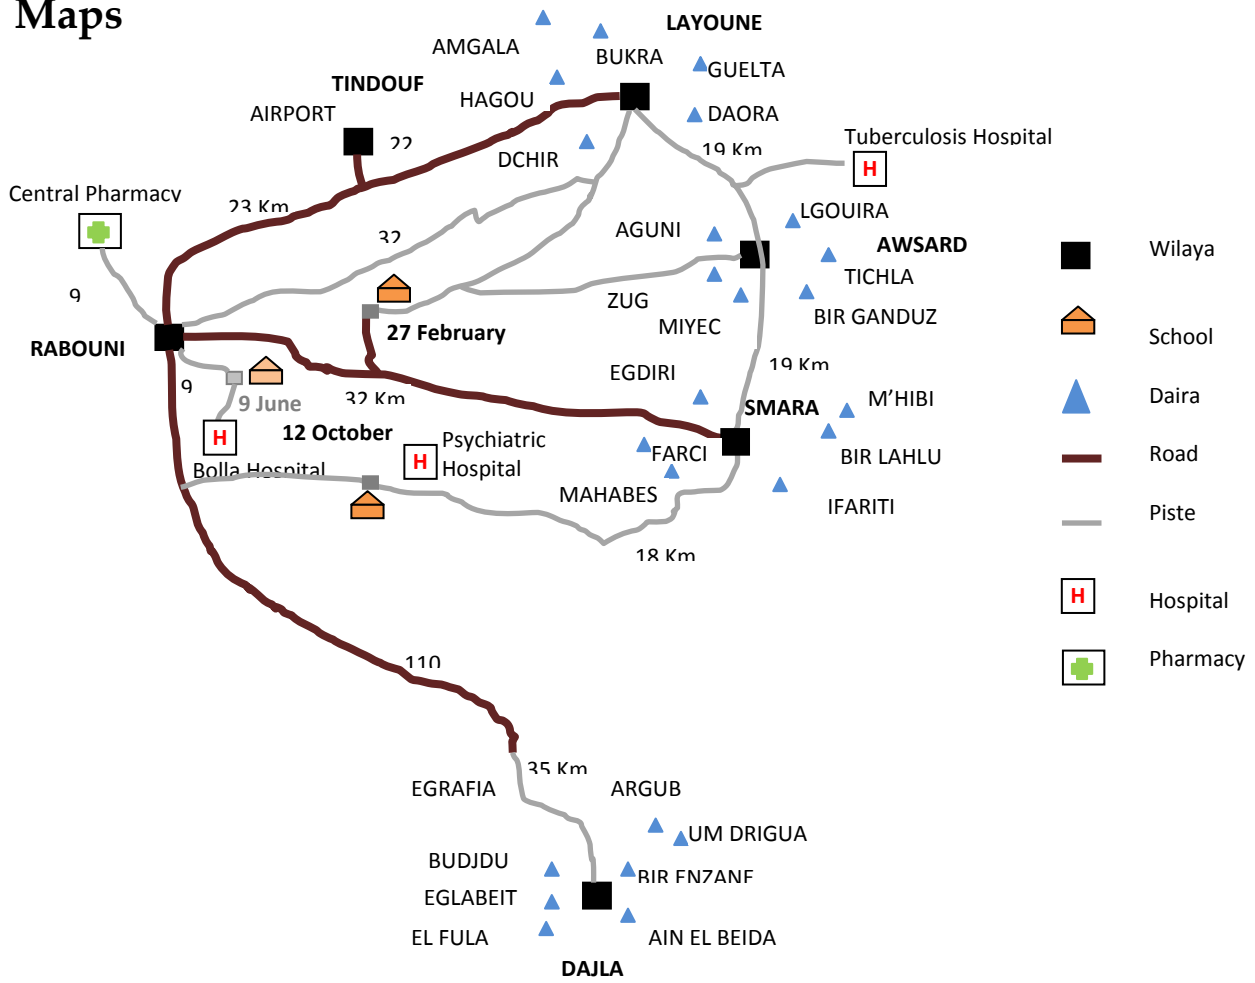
Maps

AMGALA
LAYOUNE
BUKRA
GUELTA
TINDOUF
HAGOU
DAORA
AIRPORT
22
DCHIR
19 Km
Tuberculosis Hospital
H
Central Pharmacy
23 Km
LGOUIRA
32
AGUNI
AWSARD
TICHLA
9
ZUG
BIR GANDUZ
27 February
MIYEC
RABOUNI
19 Km
EGDIRI
9
9 June
32 Km
SMARA
M'HIBI
H
12 October
Psychiatric Hospital
H
BIR LAHLU
FARCI
Bolla Hospital
MAHABES
IFARITI
18 Km
110
35 Km
EGRAFIA
ARGUB
UM DRIGUA
BUDJDU
BIR ENZANE
EGLABEIT
EL FULA
AIN EL BEIDA
DAJLA

Wilaya
School
Daira
Road
Piste
H
Hospital
Pharmacy